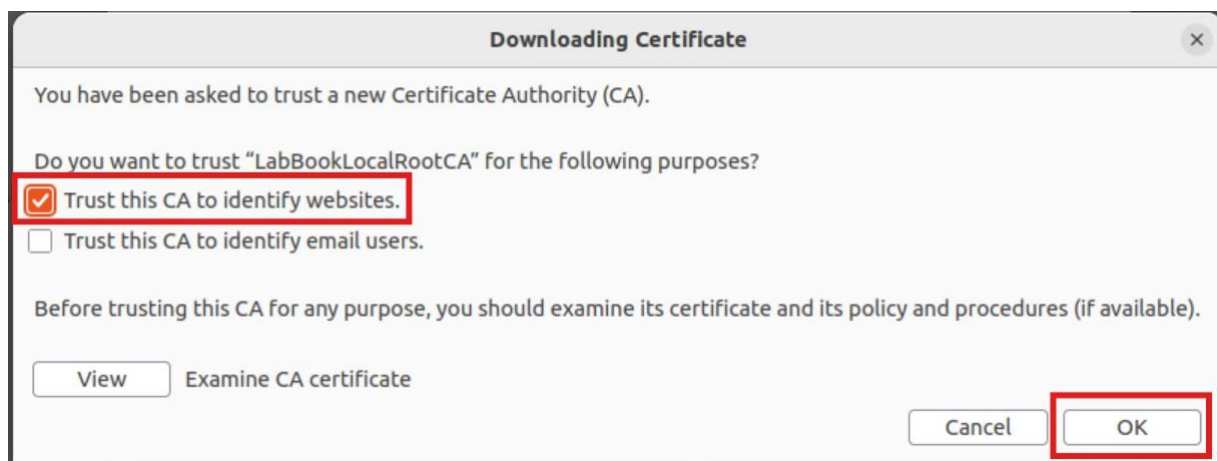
Downloading Certificate

×

You have been asked to trust a new Certificate Authority (CA).

Do you want to trust “LabBookLocalRootCA” for the following purposes?

Trust this CA to identify websites.

Trust this CA to identify email users.

Before trusting this CA for any purpose, you should examine its certificate and its policy and procedures (if available).

View

Examine CA certificate

Cancel

OK